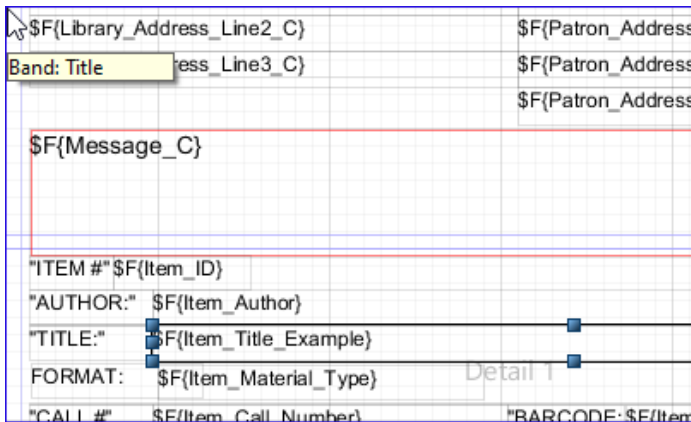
$F{Library_Address_Line2_C}

Band: Title

ress_Line3_C}

$F{Patron_Address

$F{Patron_Address

$F{Patron_Address

$F{Message_C}

"ITEM #" $F{Item_ID}

"AUTHOR:" $F{Item_Author}

"TITLE:" $F{Item_Title_Example}

FORMAT: $F{Item_Material_Type}

Detail 1

"CALL #" $F{Item_Call_Number}

"BARCODE: $F{Item